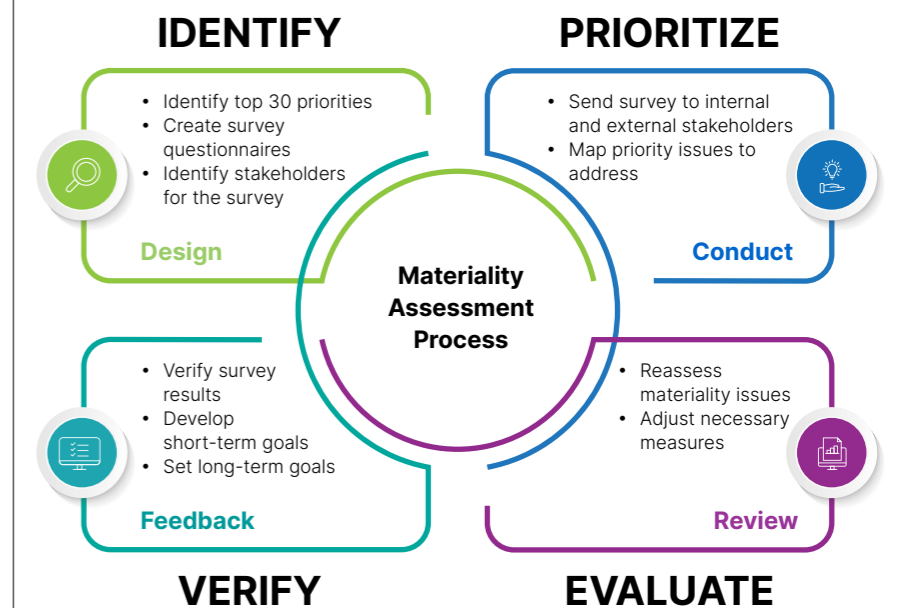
IDENTIFY

- Identify top 30 priorities
- Create survey questionnaires
- Identify stakeholders for the survey

Design

PRIORITIZE

- Send survey to internal and external stakeholders
- Map priority issues to address

Conduct

Materiality Assessment Process

- Verify survey results
- Develop short-term goals
- Set long-term goals

Feedback

VERIFY

- Reassess materiality issues
- Adjust necessary measures

Review

EVALUATE